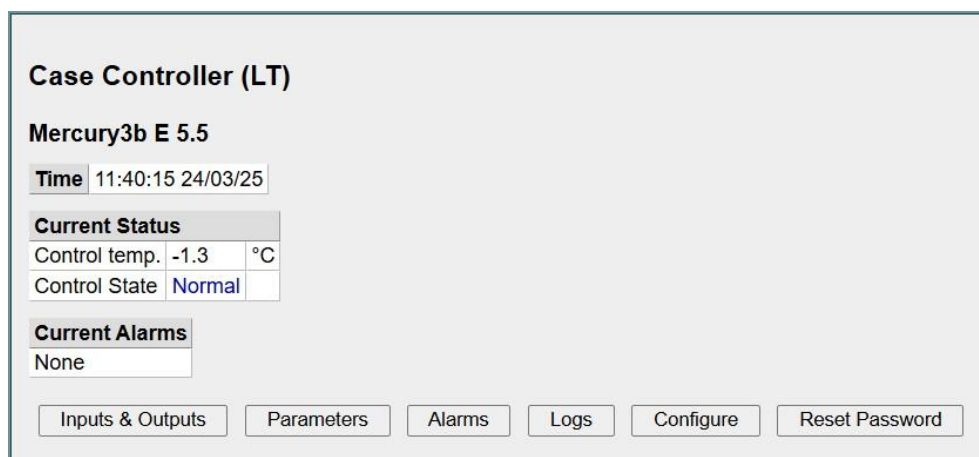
Case Controller (LT)

Mercury3b E 5.5

| Time | 11:40:15 24/03/25 |
|---|---|

| Current Status | | |
|---|---|---|
| Control temp. | -1.3 | °C |
| Control State | Normal | |

| Current Alarms |
|---|
| None |

Inputs & Outputs | Parameters | Alarms | Logs | Configure | Reset Password